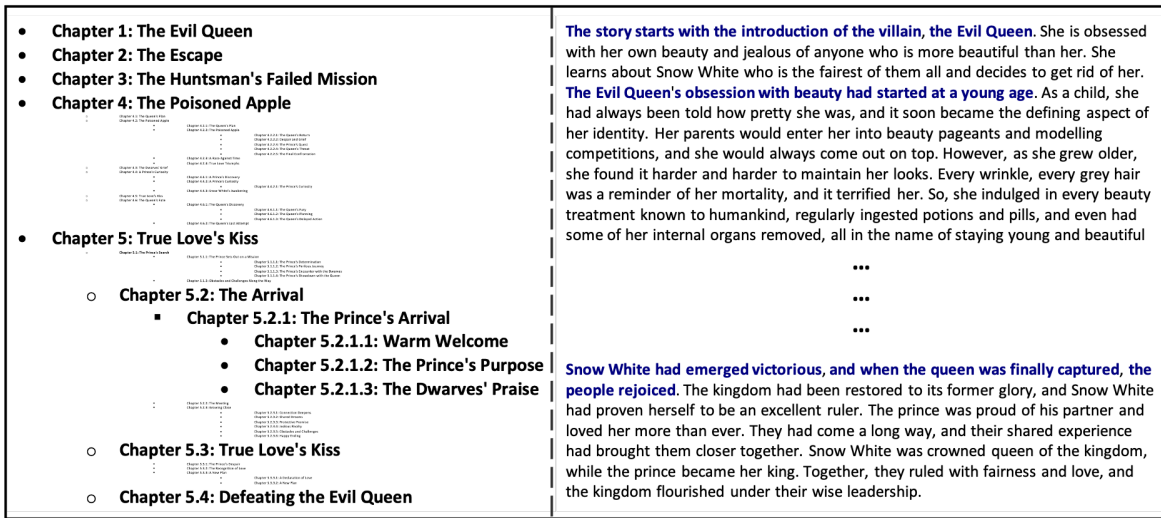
- Chapter 1: The Evil Queen
- Chapter 2: The Escape
- Chapter 3: The Huntsman's Failed Mission
- Chapter 4: The Poisoned Apple

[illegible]

- Chapter 5: True Love's Kiss

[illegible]

  - Chapter 5.2: The Arrival
    - Chapter 5.2.1: The Prince's Arrival
      - Chapter 5.2.1.1: Warm Welcome
      - Chapter 5.2.1.2: The Prince's Purpose
      - Chapter 5.2.1.3: The Dwarves' Praise

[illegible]

  - Chapter 5.3: True Love's Kiss

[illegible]

  - Chapter 5.4: Defeating the Evil Queen

The story starts with the introduction of the villain, the Evil Queen. She is obsessed with her own beauty and jealous of anyone who is more beautiful than her. She learns about Snow White who is the fairest of them all and decides to get rid of her. The Evil Queen's obsession with beauty had started at a young age. As a child, she had always been told how pretty she was, and it soon became the defining aspect of her identity. Her parents would enter her into beauty pageants and modelling competitions, and she would always come out on top. However, as she grew older, she found it harder and harder to maintain her looks. Every wrinkle, every grey hair was a reminder of her mortality, and it terrified her. So, she indulged in every beauty treatment known to humankind, regularly ingested potions and pills, and even had some of her internal organs removed, all in the name of staying young and beautiful

...

...

...

Snow White had emerged victorious, and when the queen was finally captured, the people rejoiced. The kingdom had been restored to its former glory, and Snow White had proven herself to be an excellent ruler. The prince was proud of his partner and loved her more than ever. They had come a long way, and their shared experience had brought them closer together. Snow White was crowned queen of the kingdom, while the prince became her king. Together, they ruled with fairness and love, and the kingdom flourished under their wise leadership.